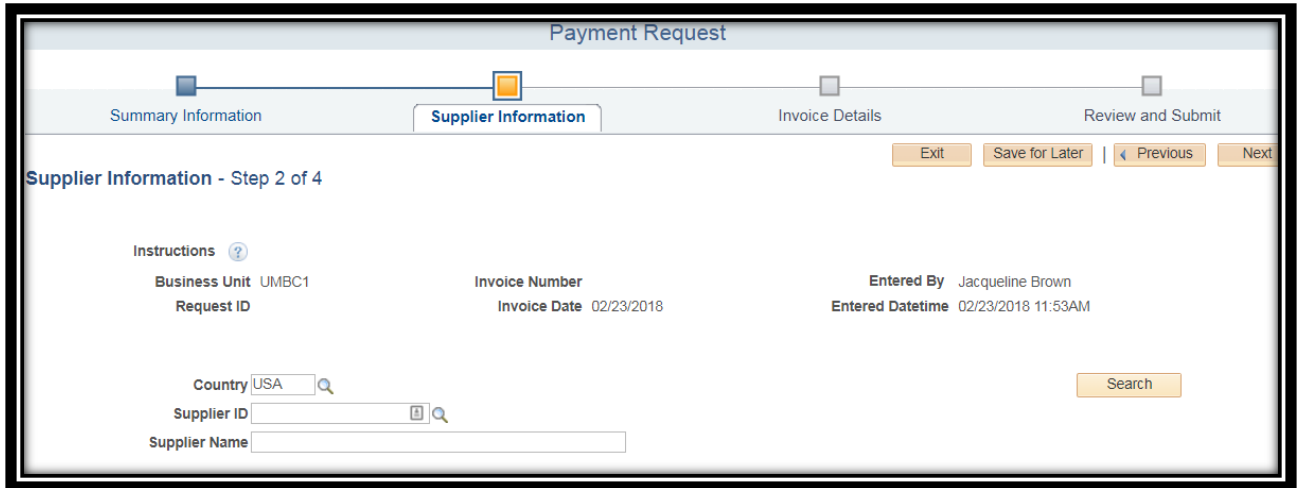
Payment Request

Summary Information
Supplier Information
Invoice Details
Review and Submit

Exit
Save for Later
Previous
Next

Supplier Information - Step 2 of 4

Instructions

Business Unit UMBC1
Request ID

Invoice Number
Invoice Date 02/23/2018

Entered By Jacqueline Brown
Entered Datetime 02/23/2018 11:53AM

Country USA
Supplier ID
Supplier Name

Search